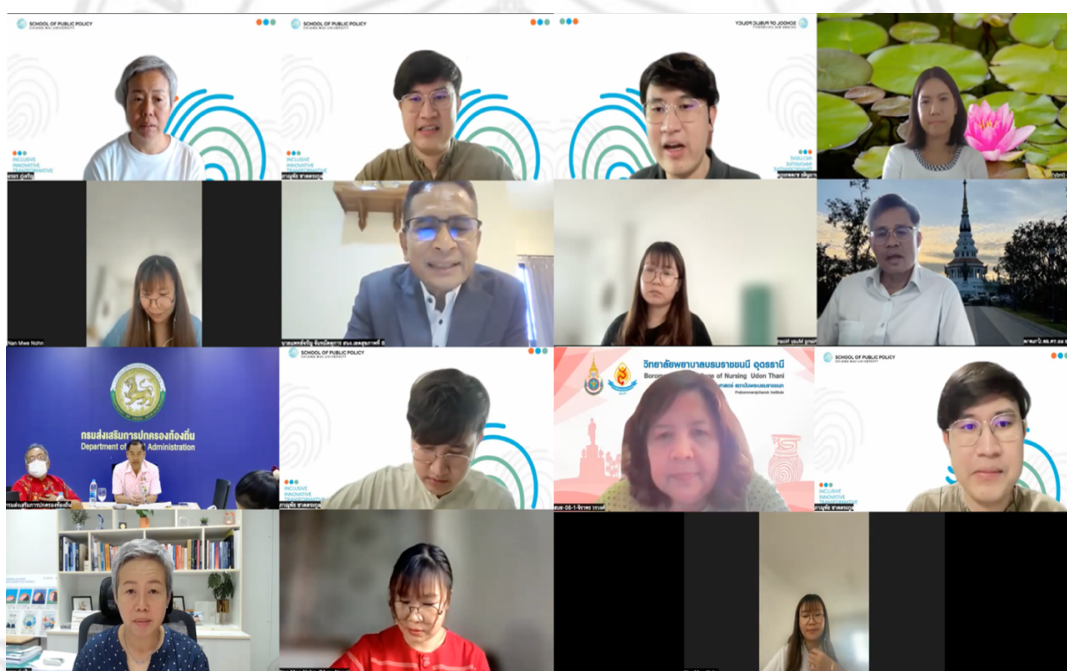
SCHOOL OF PUBLIC POLICY
CHIANG MAI UNIVERSITY

SCHOOL OF PUBLIC POLICY
CHIANG MAI UNIVERSITY

SCHOOL OF PUBLIC POLICY

INCLUSIVE
INNOVATIVE

INCLUSIVE
INNOVATIVE

Nan Mwe Nohn

กรมส่งเสริมการปกครองท้องถิ่น
Department of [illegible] Administration

SCHOOL OF PUBLIC POLICY
CHIANG MAI UNIVERSITY

INCLUSIVE
INNOVATIVE
TRANSFORMATIVE

วิทยาลัยพยาบาลบรมราชชนนี อุดรธานี
Borom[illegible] of Nursing Udon Thani

SCHOOL OF PUBLIC POLICY
CHIANG MAI UNIVERSITY

INCLUSIVE
INNOVATIVE
TRANSFORMATIVE